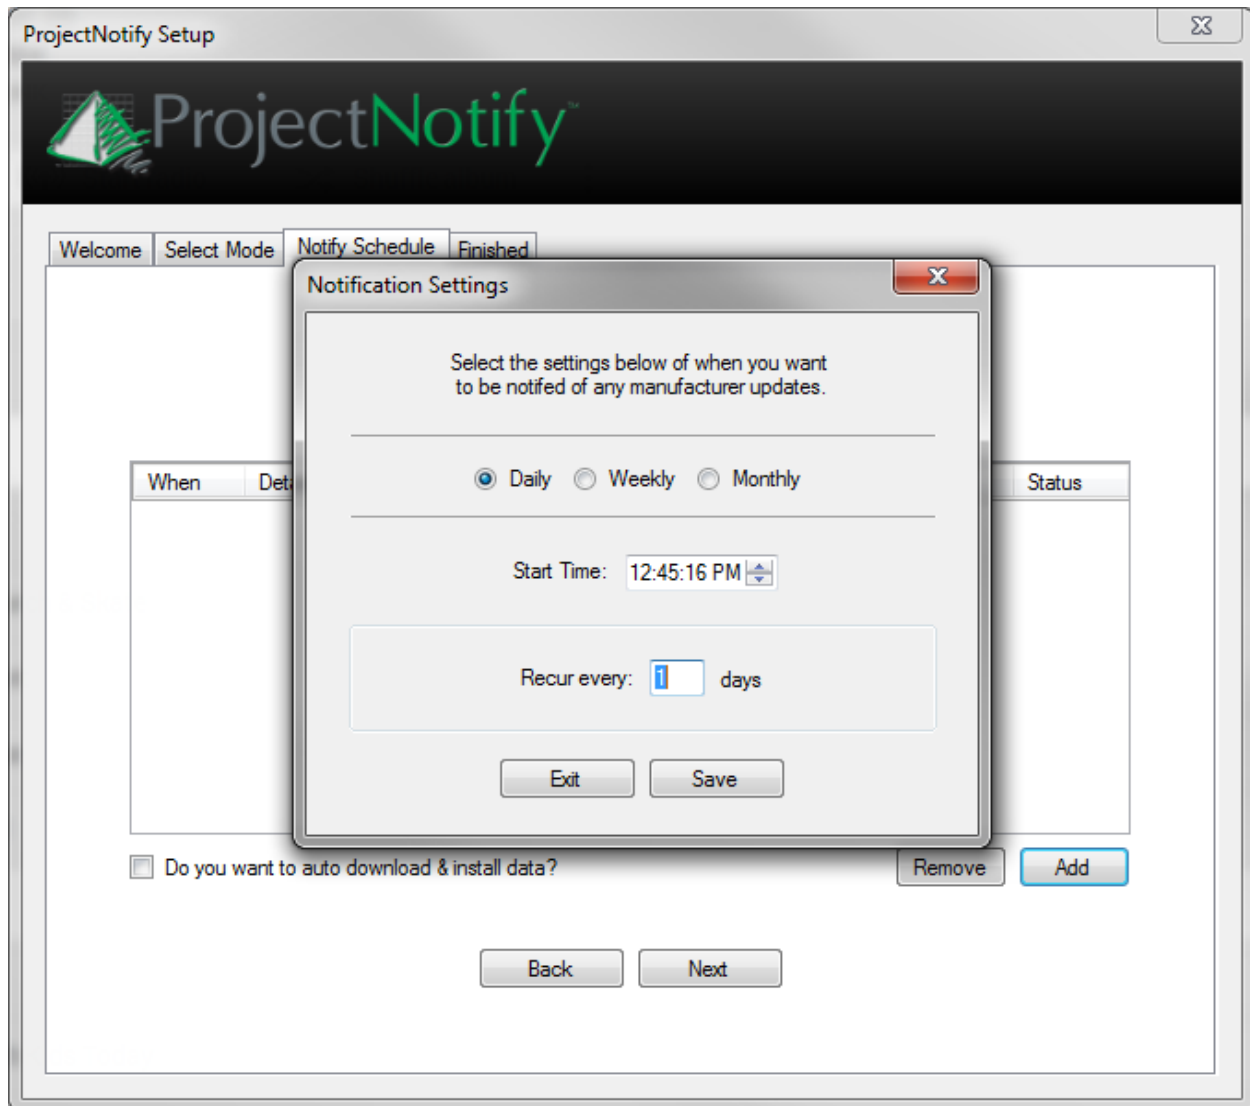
ProjectNotify Setup

ProjectNotify™

Welcome | Select Mode | Notify Schedule | Finished

Notification Settings

Select the settings below of when you want to be notifed of any manufacturer updates.

Daily Weekly Monthly

Start Time: 12:45:16 PM

Recur every: 1 days

Exit Save

When Det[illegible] Status

Do you want to auto download & install data?

Remove Add

Back Next